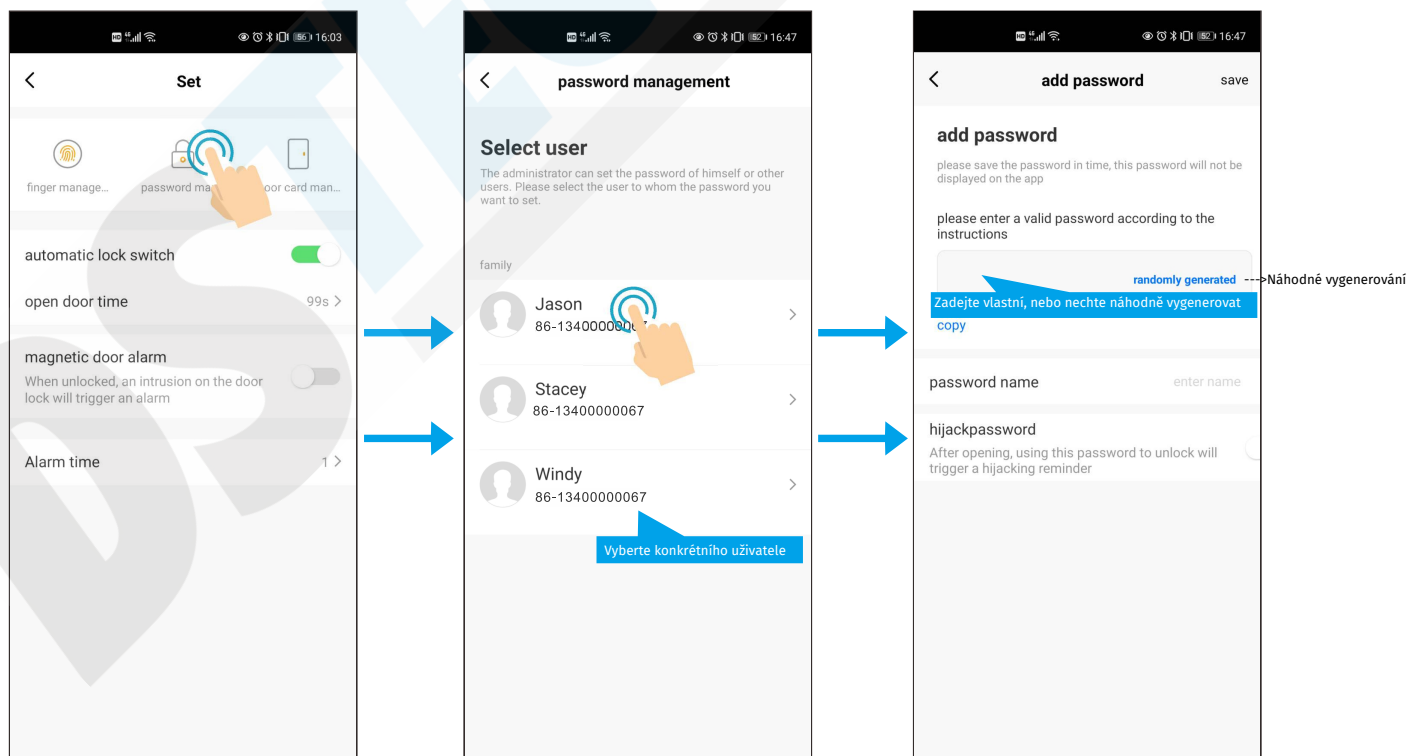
56 16:03

<
Set

finger manage...
password ma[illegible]
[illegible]oor card man...

automatic lock switch

open door time 99s >

magnetic door alarm
When unlocked, an intrusion on the door lock will trigger an alarm

Alarm time 1 >

52 16:47

<
password management

Select user
The administrator can set the password of himself or other users. Please select the user to whom the password you want to set.

family

Jason
86-1340000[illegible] >

Stacey
86-13400000067 >

Windy
86-13400000067 >

Vyberte konkrétního uživatele

52 16:47

<
add password
save

add password
please save the password in time, this password will not be displayed on the app

please enter a valid password according to the instructions

randomly generated
--->Náhodné vygenerování

Zadejte vlastní, nebo nechte náhodně vygenerovat
copy

password name
enter name

hijackpassword
After opening, using this password to unlock will trigger a hijacking reminder